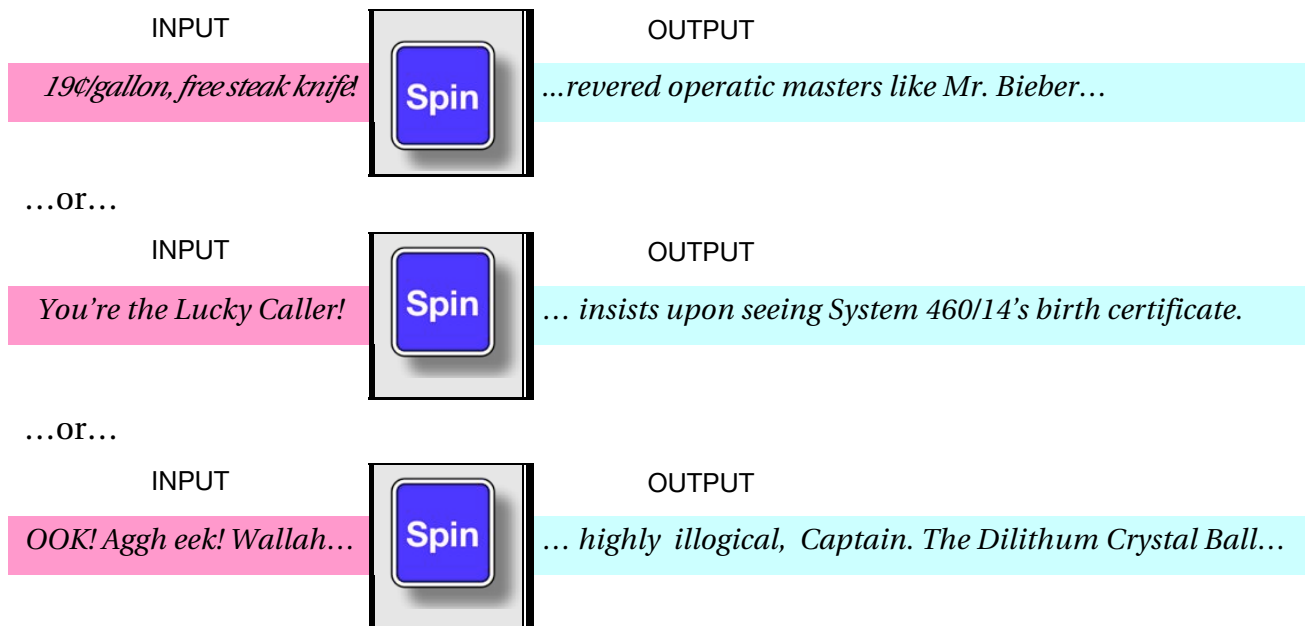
INPUT

OUTPUT

19¢/gallon, free steak knife!

Spin

...revered operatic masters like Mr. Bieber…

…or…

INPUT

OUTPUT

You’re the Lucky Caller!

Spin

… insists upon seeing System 460/14’s birth certificate.

…or…

INPUT

OUTPUT

OOK! Aggh eek! Wallah…

Spin

… highly illogical, Captain. The Dilithum Crystal Ball…